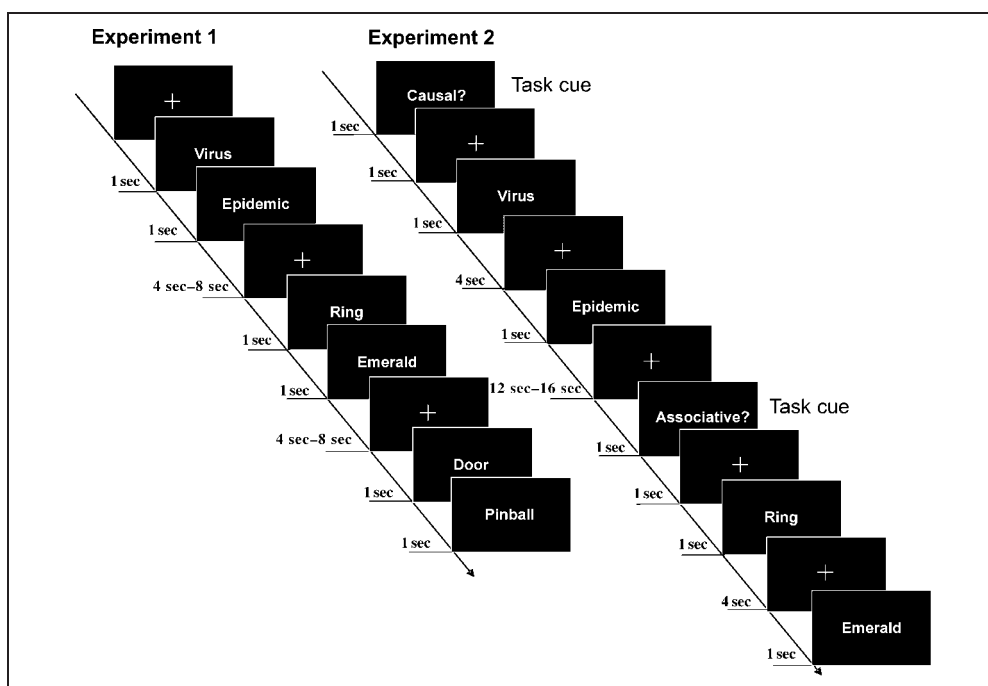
Experiment 1

+
Virus
1 sec
Epidemic
1 sec
+
4 sec–8 sec
Ring
1 sec
Emerald
1 sec
+
4 sec–8 sec
Door
1 sec
Pinball
1 sec

Experiment 2

Causal?
Task cue
1 sec
+
1 sec
Virus
1 sec
+
4 sec
Epidemic
1 sec
+
12 sec–16 sec
Associative?
Task cue
1 sec
+
1 sec
Ring
1 sec
+
4 sec
Emerald
1 sec